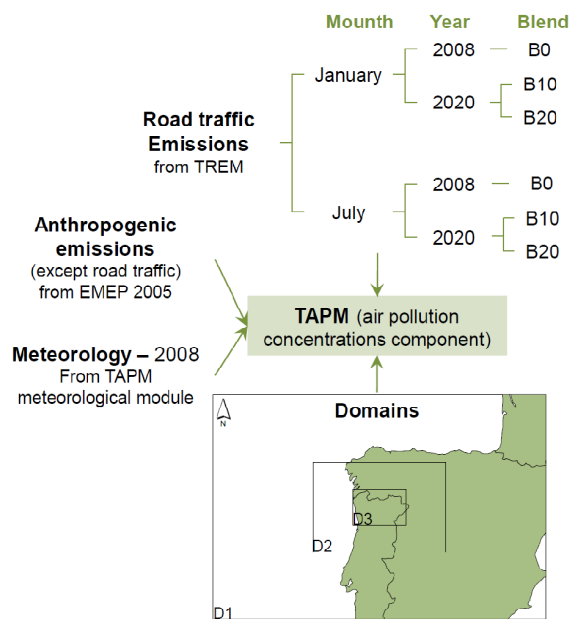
Mounth Year Blend

Road traffic Emissions from TREM

January

2008 B0

2020 B10 B20

July

2008 B0

2020 B10 B20

Anthropogenic emissions (except road traffic) from EMEP 2005

Meteorology – 2008 From TAPM meteorological module

TAPM (air pollution concentrations component)

N

Domains

D3

D2

D1